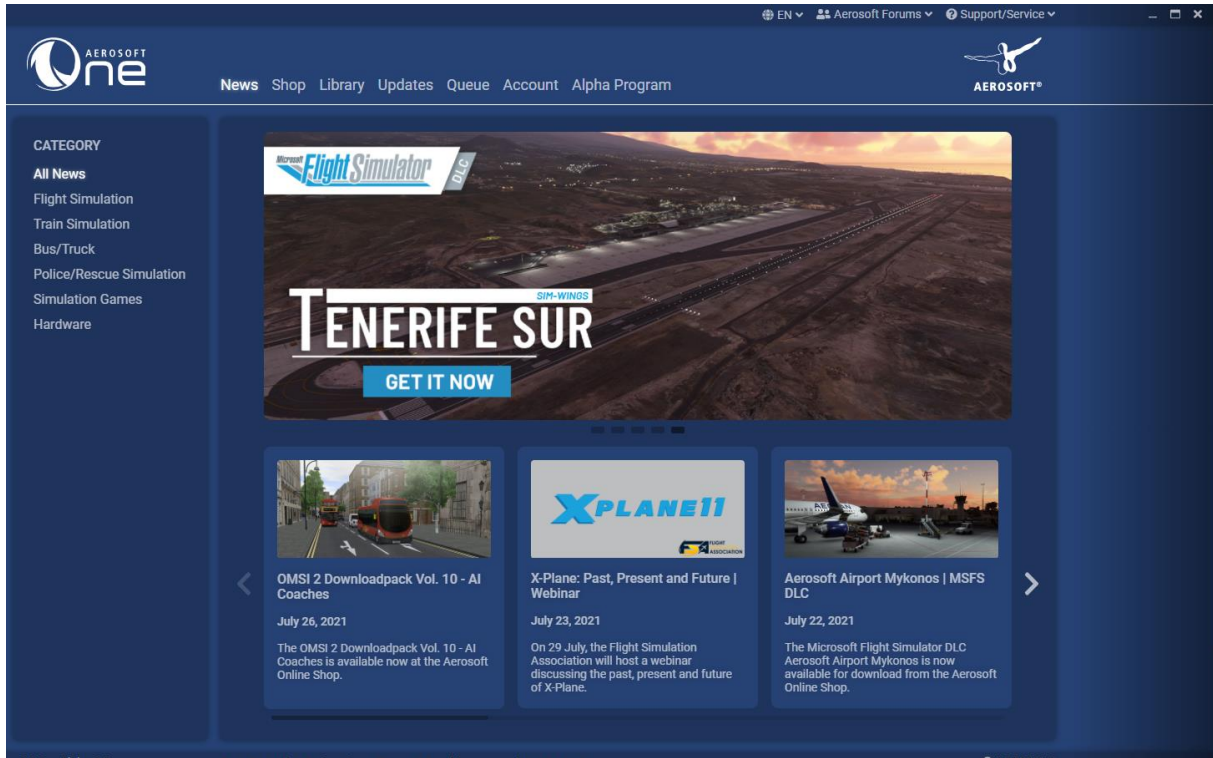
EN Aerosoft Forums Support/Service

AEROSOFT One

News Shop Library Updates Queue Account Alpha Program

AEROSOFT®

CATEGORY
All News
Flight Simulation
Train Simulation
Bus/Truck
Police/Rescue Simulation
Simulation Games
Hardware

Microsoft Flight Simulator DLC

SIM-WINGS
TENERIFE SUR
GET IT NOW

OMSI 2 Downloadpack Vol. 10 - AI Coaches
July 26, 2021
The OMSI 2 Downloadpack Vol. 10 - AI Coaches is available now at the Aerosoft Online Shop.

XPLANE11
FSA FLIGHT ASSOCIATION
X-Plane: Past, Present and Future | Webinar
July 23, 2021
On 29 July, the Flight Simulation Association will host a webinar discussing the past, present and future of X-Plane.

Aerosoft Airport Mykonos | MSFS DLC
July 22, 2021
The Microsoft Flight Simulator DLC Aerosoft Airport Mykonos is now available for download from the Aerosoft Online Shop.